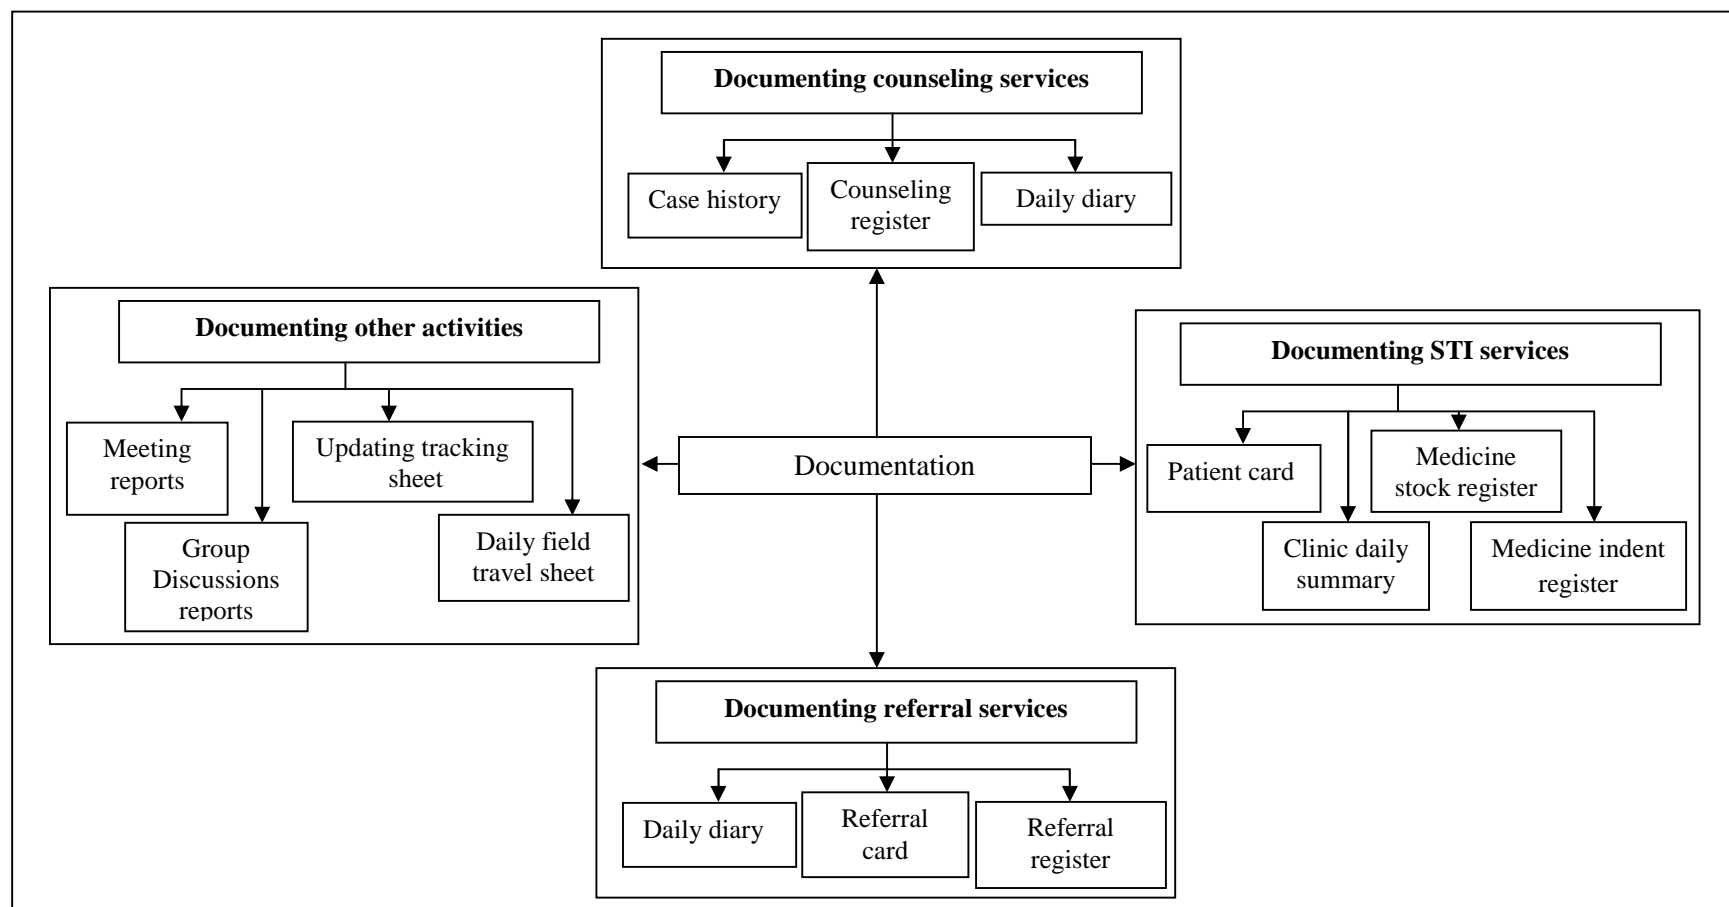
Documenting counseling services

Case history

Counseling register

Daily diary

Documenting other activities

Meeting reports

Group Discussions reports

Updating tracking sheet

Daily field travel sheet

Documentation

Documenting STI services

Patient card

Clinic daily summary

Medicine stock register

Medicine indent register

Documenting referral services

Daily diary

Referral card

Referral register